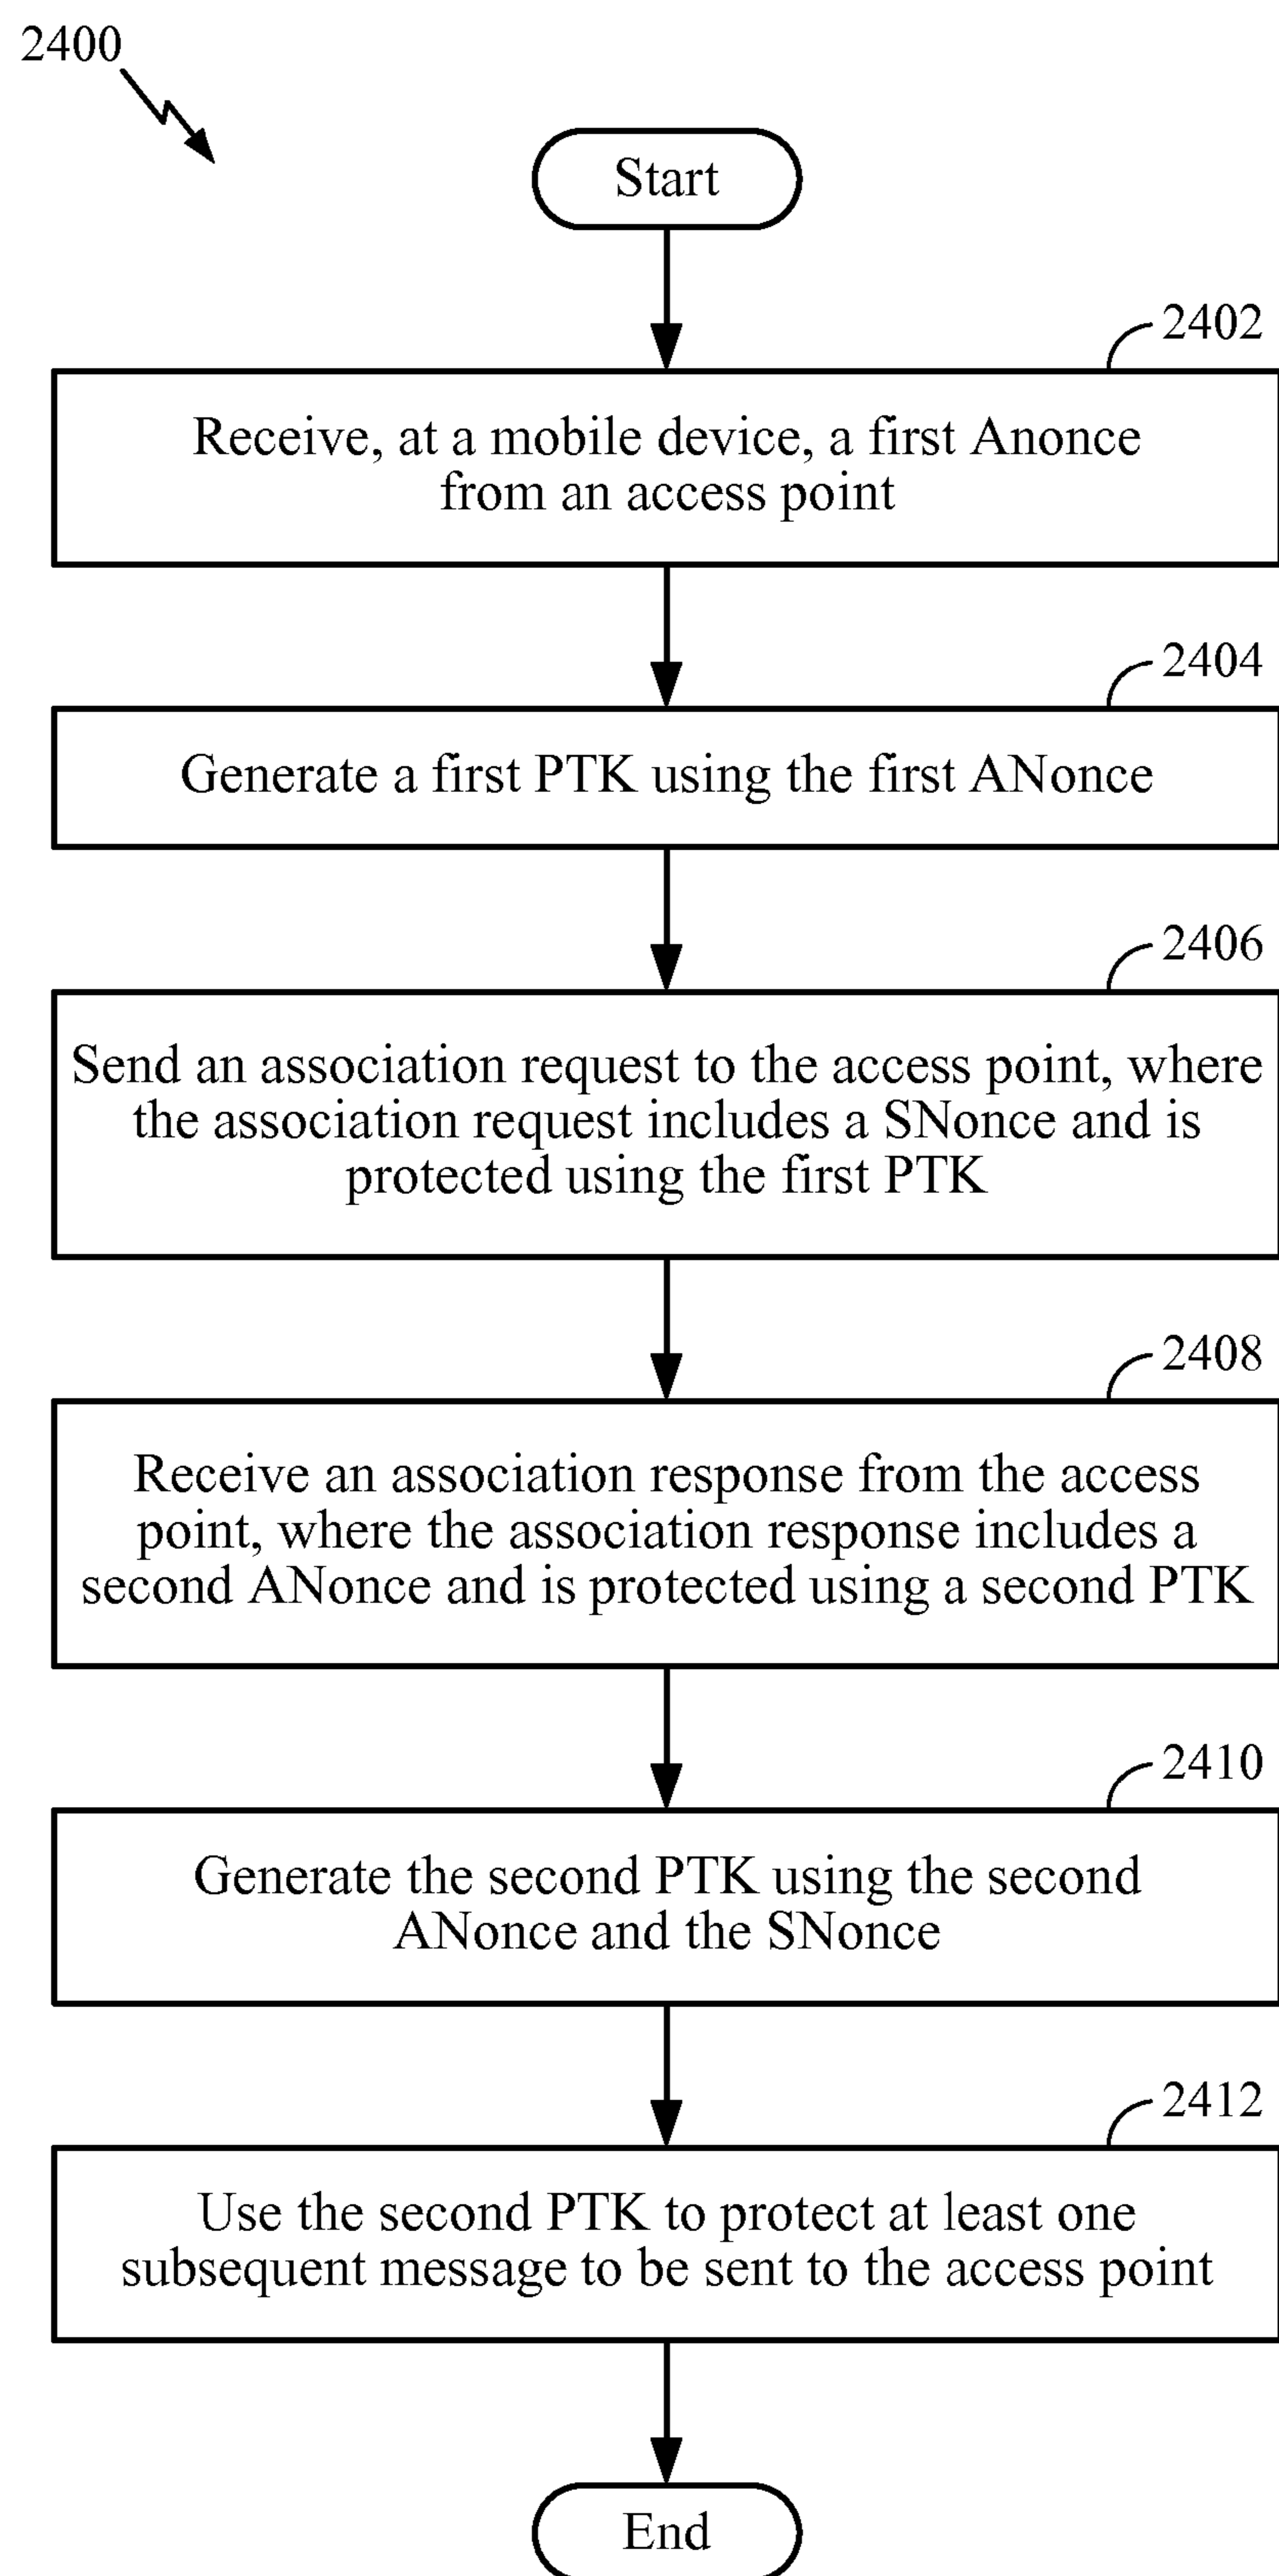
2400

Start

2402

Receive, at a mobile device, a first Anonce from an access point

2404

Generate a first PTK using the first ANonce

2406

Send an association request to the access point, where the association request includes a SNonce and is protected using the first PTK

2408

Receive an association response from the access point, where the association response includes a second ANonce and is protected using a second PTK

2410

Generate the second PTK using the second ANonce and the SNonce

2412

Use the second PTK to protect at least one subsequent message to be sent to the access point

End